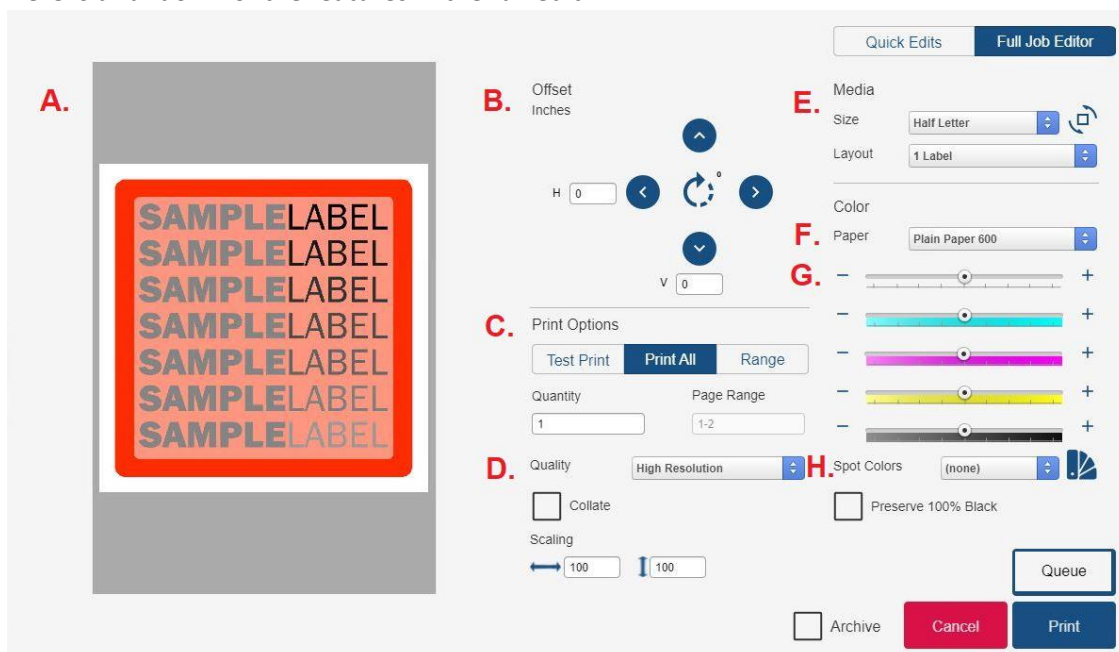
Quick Edits
Full Job Editor

A.

SAMPLELABEL
SAMPLELABEL
SAMPLELABEL
SAMPLELABEL
SAMPLELABEL
SAMPLELABEL
SAMPLELABEL

B. Offset
Inches

H 0
°
V 0

C. Print Options
Test Print
Print All
Range
Quantity
1
Page Range
1-2

D. Quality
High Resolution
Collate
Scaling
100
100

E. Media
Size
Half Letter
Layout
1 Label

Color
F. Paper
Plain Paper 600
G. − +
− +
− +
− +
− +

H. Spot Colors
(none)
Preserve 100% Black

Queue
Archive
Cancel
Print